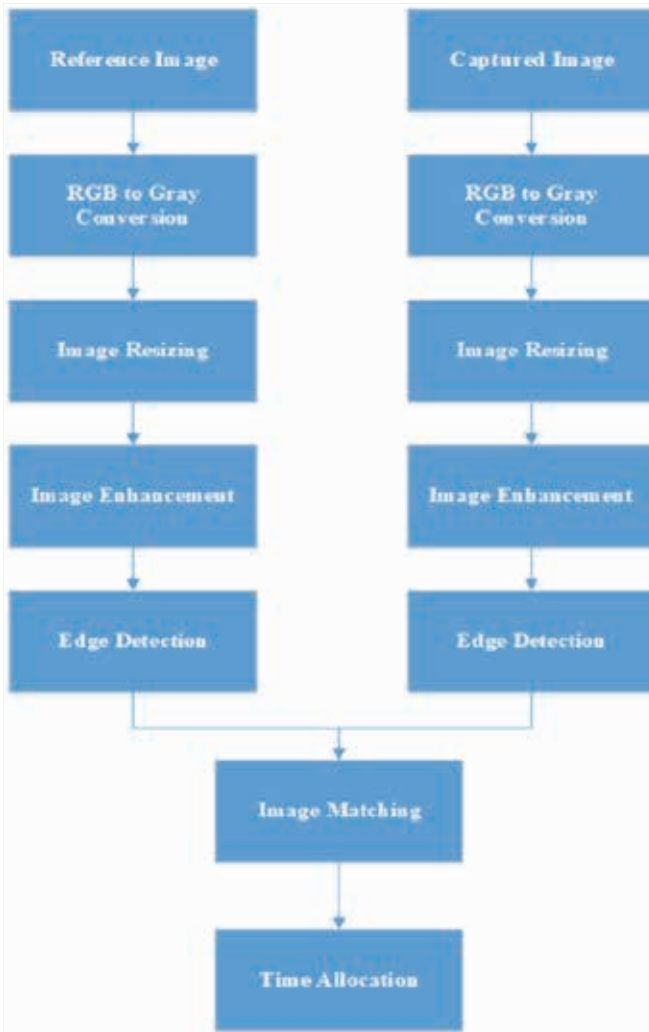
Reference Image

Captured Image

RGB to Gray Conversion

RGB to Gray Conversion

Image Resizing

Image Resizing

Image Enhancement

Image Enhancement

Edge Detection

Edge Detection

Image Matching

Time Allocation